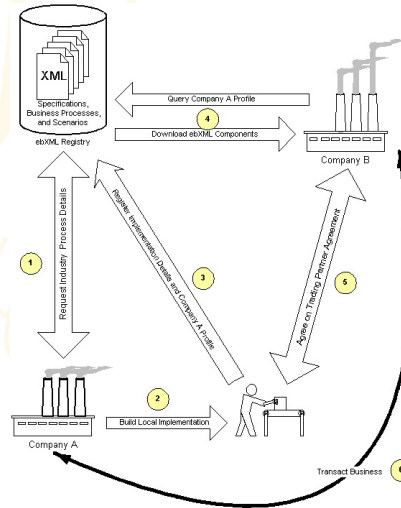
XML

Specifications, Business Processes, and Scenarios

ebXML Registry

4

Query Company A Profile

Download ebXML Components

Company B

1

Request Industry Process Details

3

Register Implementation Details and Company A Profile

5

Agree on Trading Partner Agreement

2

Build Local Implementation

Company A

Transact Business

6